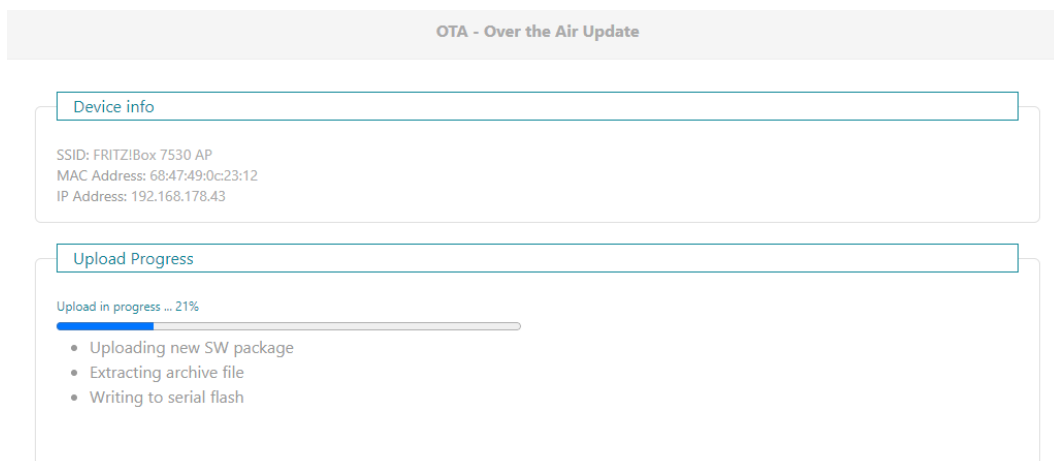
OTA - Over the Air Update

Device info

SSID: FRITZ!Box 7530 AP
MAC Address: 68:47:49:0c:23:12
IP Address: 192.168.178.43

Upload Progress

Upload in progress ... 21%

- Uploading new SW package
- Extracting archive file
- Writing to serial flash